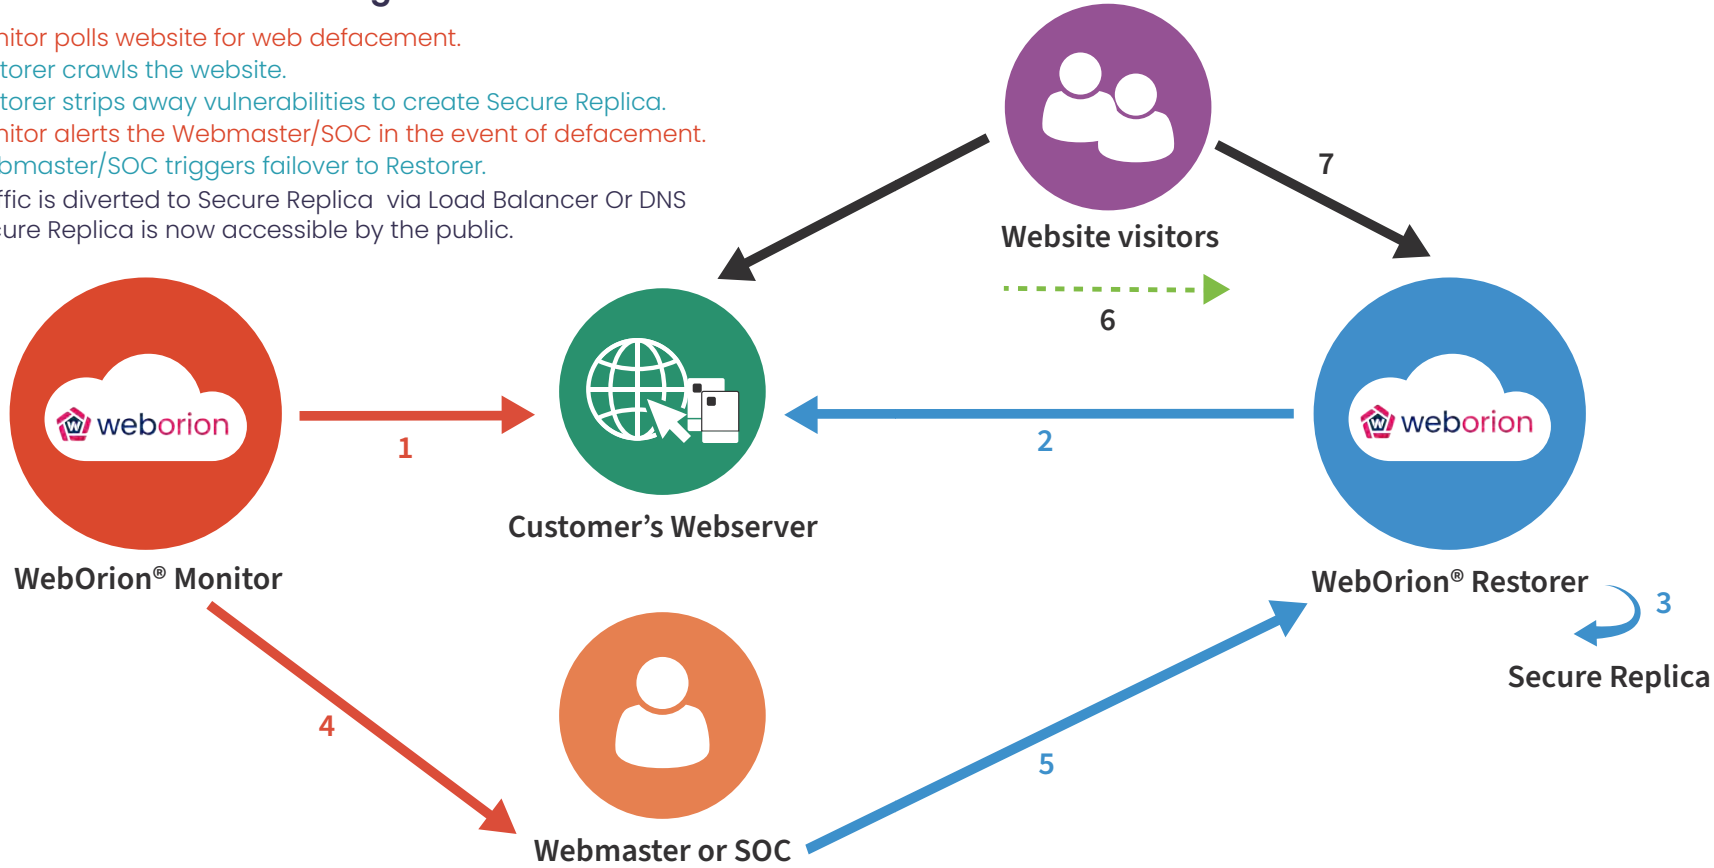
nitor polls website for web defacement.
torer crawls the website.
torer strips away vulnerabilities to create Secure Replica.
nitor alerts the Webmaster/SOC in the event of defacement.
bmaster/SOC triggers failover to Restorer.
ffic is diverted to Secure Replica via Load Balancer Or DNS
cure Replica is now accessible by the public.

Website visitors

7

6

weborion

weborion

1

2

Customer's Webserver

WebOrion® Monitor

WebOrion® Restorer

3

Secure Replica

4

5

Webmaster or SOC